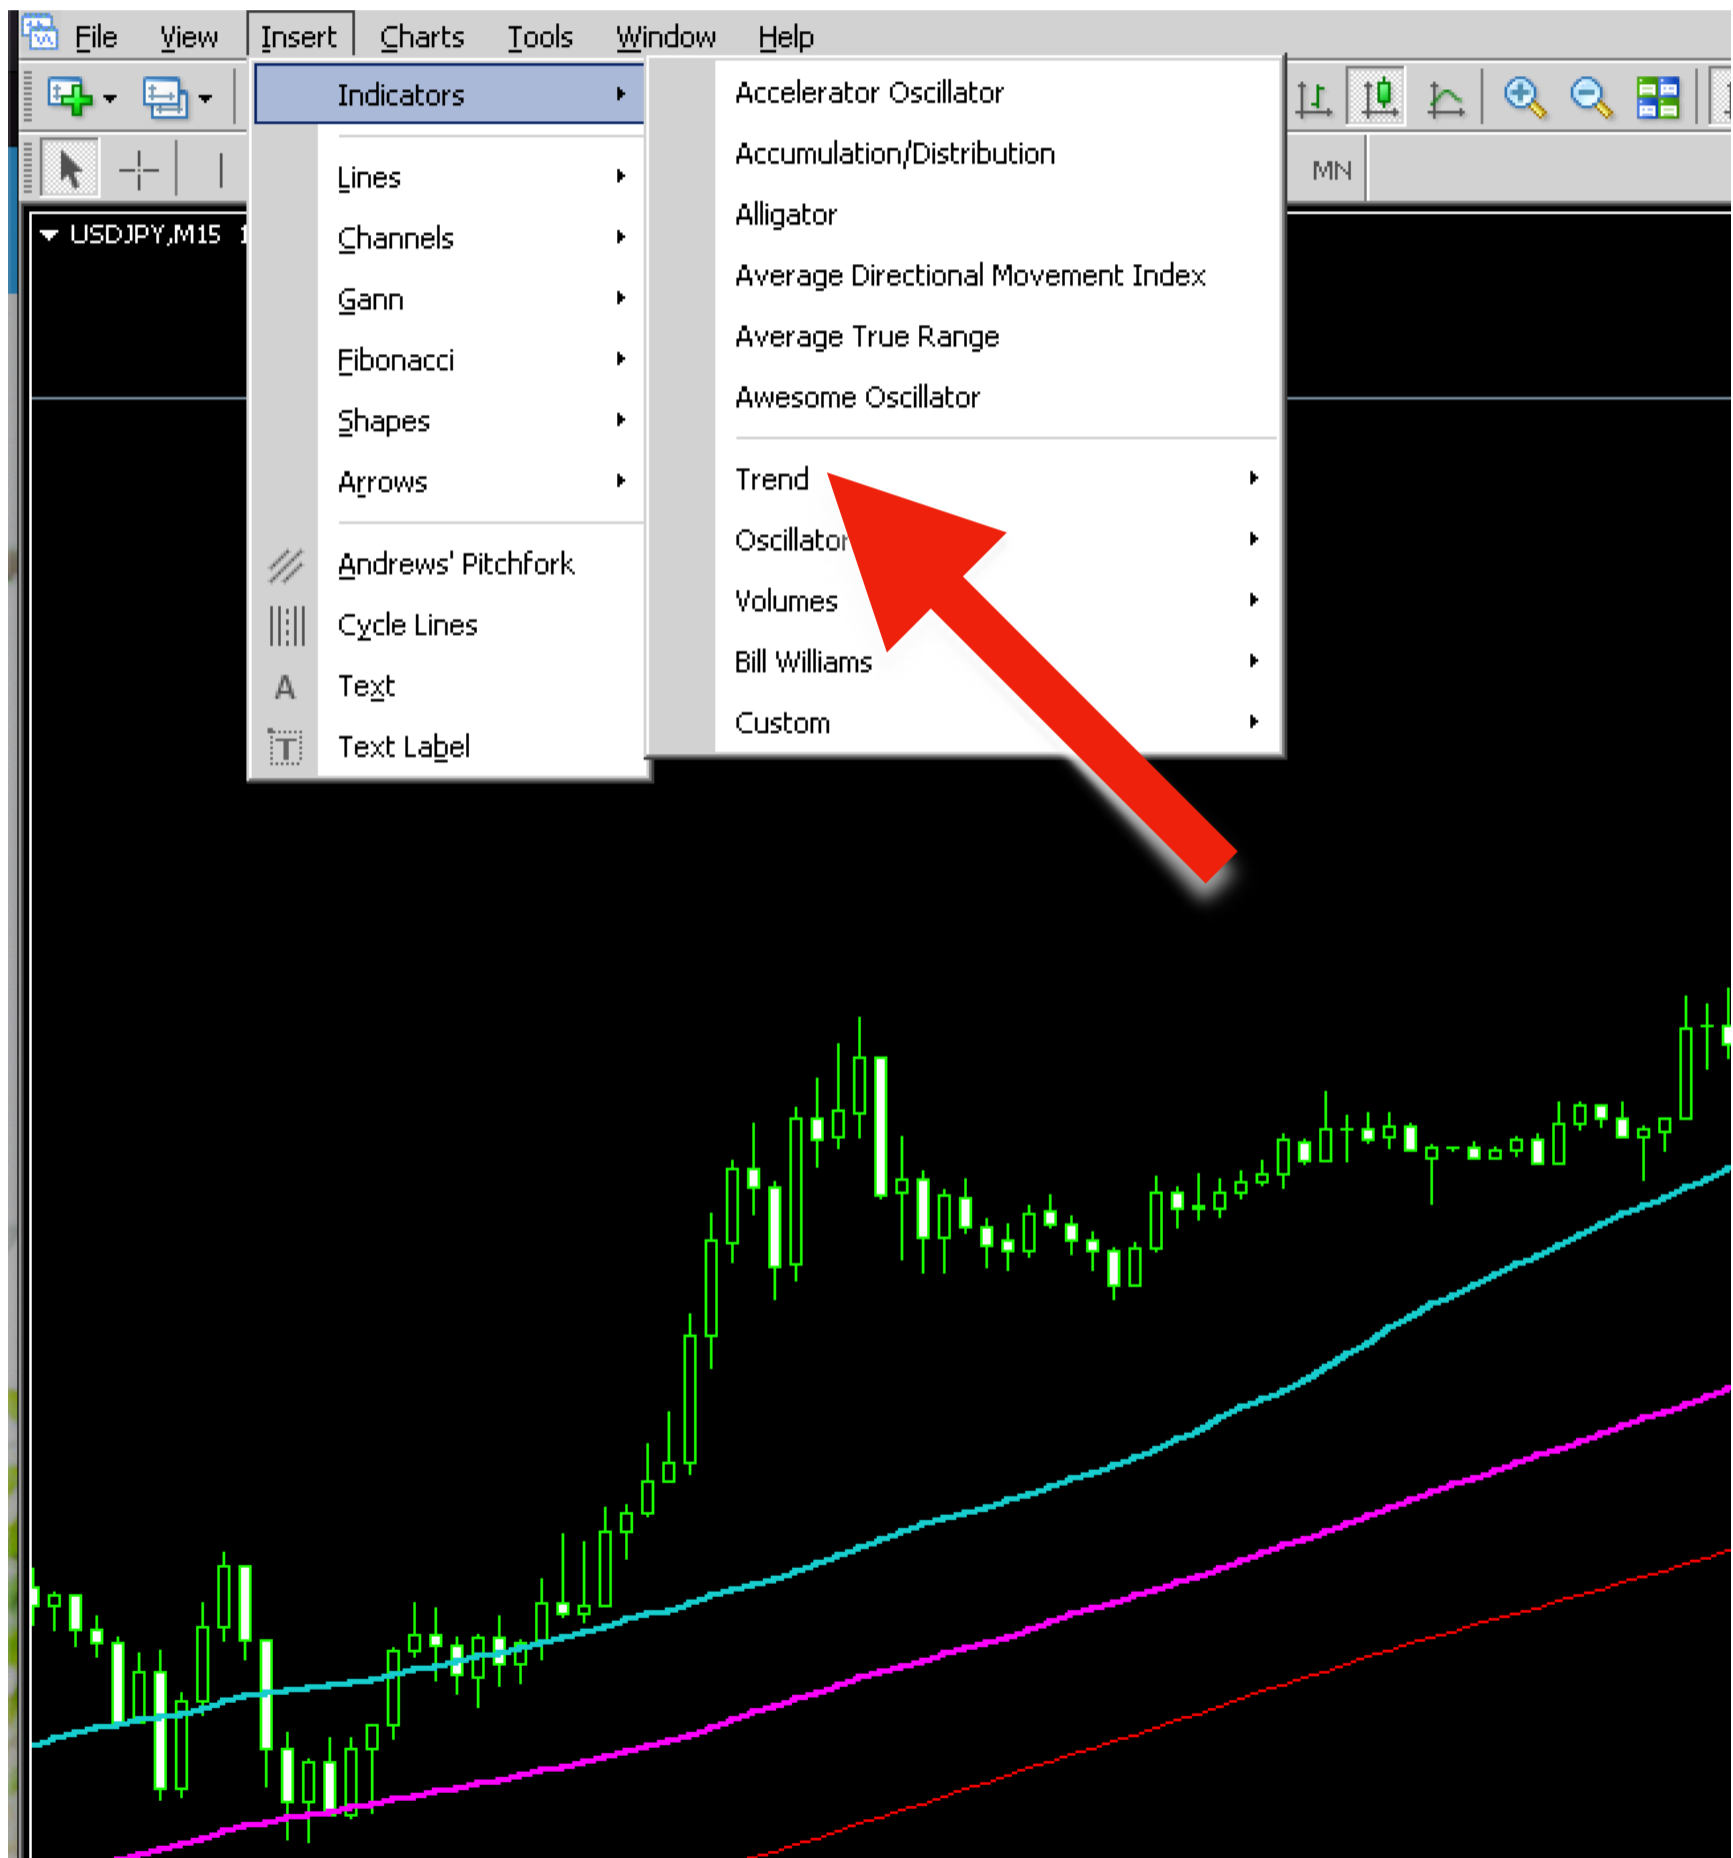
File View Insert Charts Tools Window Help

MN

USDJPY,M15

Indicators

Lines
Channels
Gann
Fibonacci
Shapes
Arrows

Andrews' Pitchfork
Cycle Lines
A Text
T Text Label

Accelerator Oscillator
Accumulation/Distribution
Alligator
Average Directional Movement Index
Average True Range
Awesome Oscillator

Trend
Oscillator
Volumes
Bill Williams
Custom